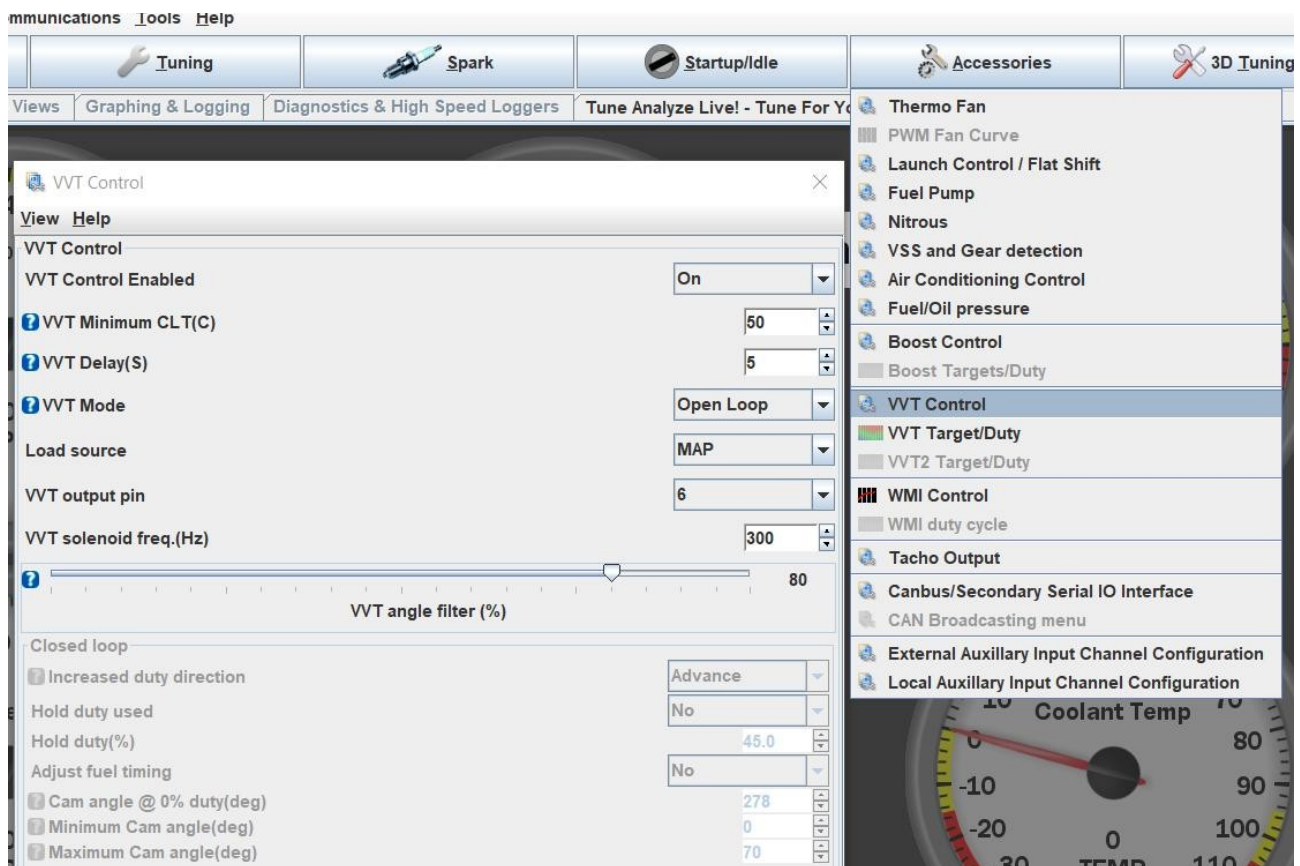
mmunications Tools Help

Tuning | Spark | Startup/Idle | Accessories | 3D Tuning

Views | Graphing & Logging | Diagnostics & High Speed Loggers | Tune Analyze Live! - Tune For Yo

VVT Control

View Help

VVT Control

VVT Control Enabled: On

VVT Minimum CLT(C): 50

VVT Delay(S): 5

VVT Mode: Open Loop

Load source: MAP

VVT output pin: 6

VVT solenoid freq.(Hz): 300

80

VVT angle filter (%)

Closed loop

Increased duty direction: Advance

Hold duty used: No

Hold duty(%): 45.0

Adjust fuel timing: No

Cam angle @ 0% duty(deg): 278

Minimum Cam angle(deg): 0

Maximum Cam angle(deg): 70

Thermo Fan
PWM Fan Curve
Launch Control / Flat Shift
Fuel Pump
Nitrous
VSS and Gear detection
Air Conditioning Control
Fuel/Oil pressure
Boost Control
Boost Targets/Duty
VVT Control
VVT Target/Duty
VVT2 Target/Duty
WMI Control
WMI duty cycle
Tacho Output
Canbus/Secondary Serial IO Interface
CAN Broadcasting menu
External Auxillary Input Channel Configuration
Local Auxillary Input Channel Configuration

10 Coolant Temp 70
0 80
-10 90
-20 0 100
-30 TEMP 110